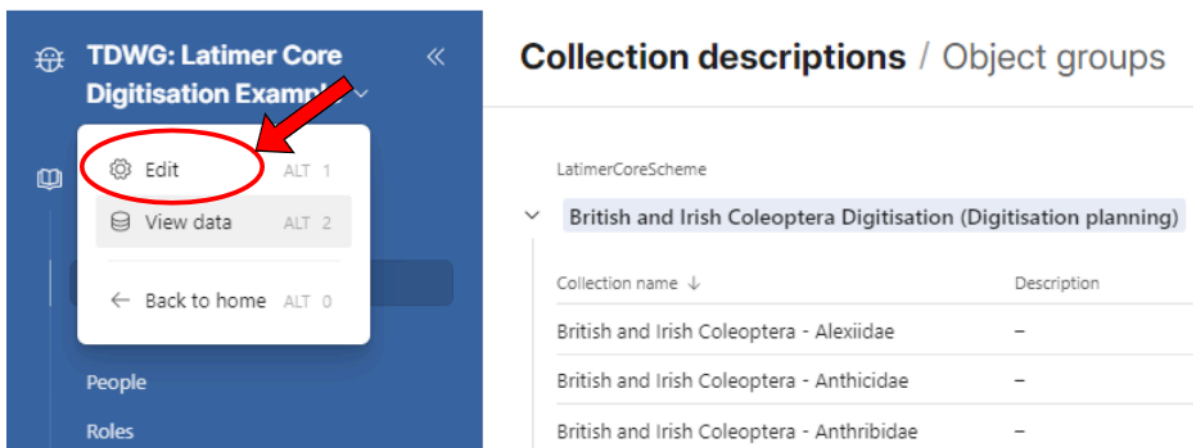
TDWG: Latimer Core Digitisation Exampl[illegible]

«

Edit ALT 1

View data ALT 2

Back to home ALT 0

People

Roles

Collection descriptions / Object groups

LatimerCoreScheme

British and Irish Coleoptera Digitisation (Digitisation planning)

| Collection name ↓ | Description |
|---|---|
| British and Irish Coleoptera - Alexiidae | – |
| British and Irish Coleoptera - Anthicidae | – |
| British and Irish Coleoptera - Anthribidae | – |